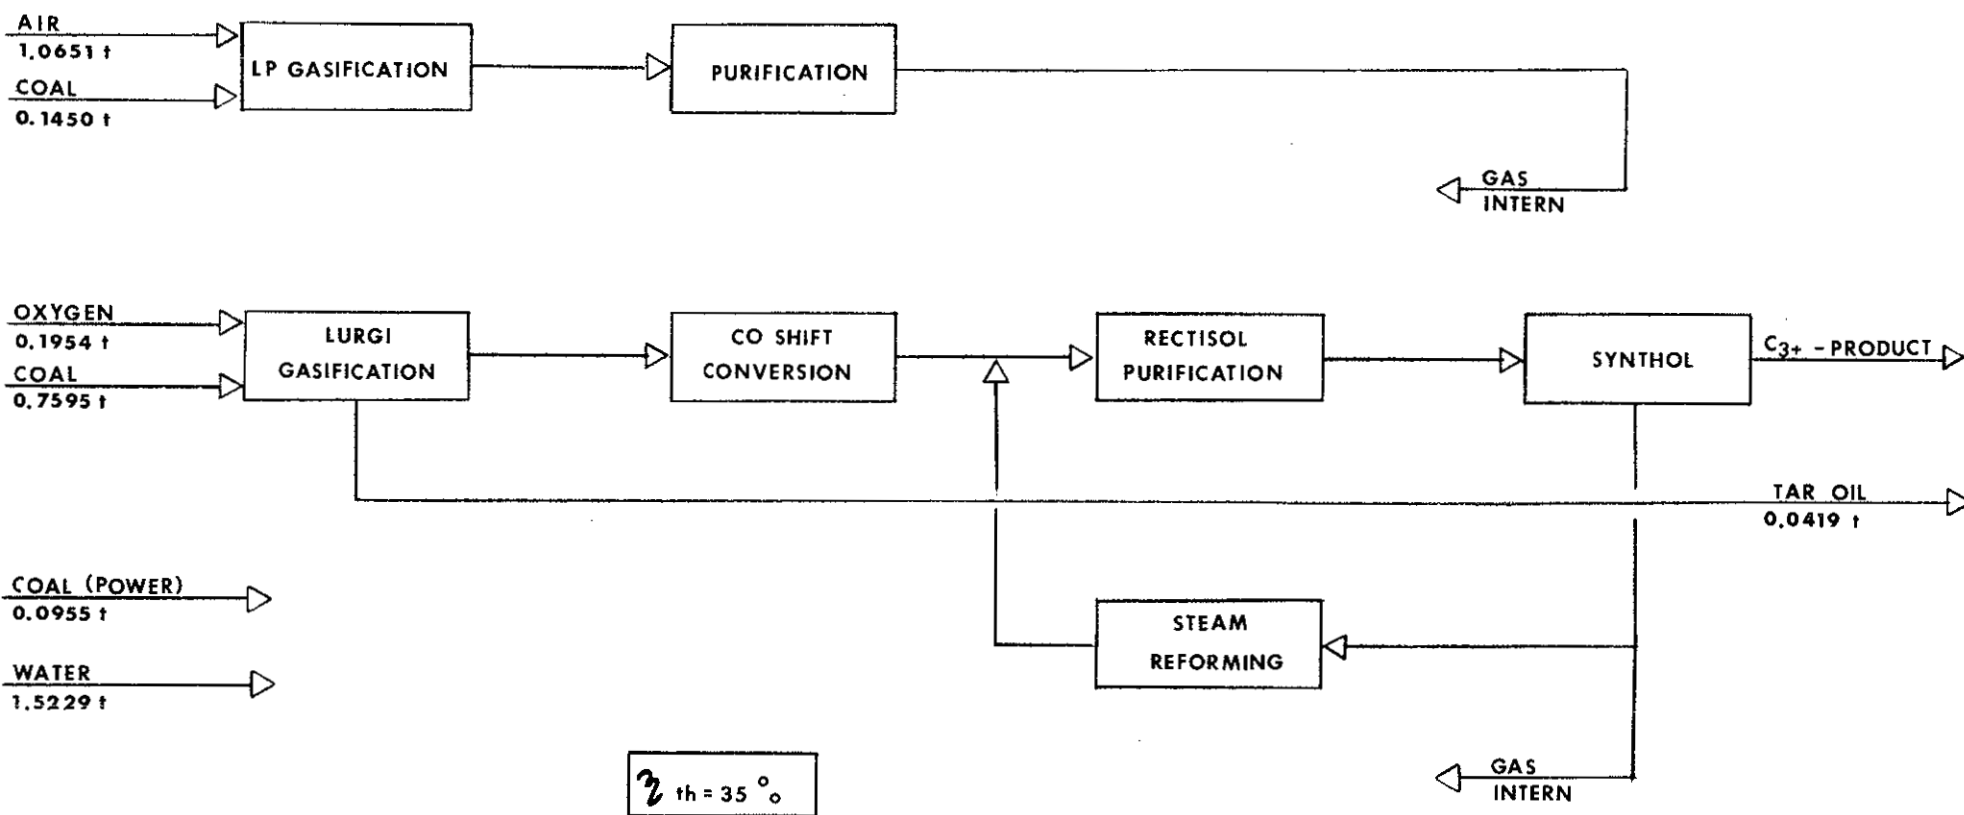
AIR
1,0651 t
COAL
0.1450 t
LP GASIFICATION
PURIFICATION
GAS
INTERN

OXYGEN
0,1954 t
COAL
0,7595 t
LURGI
GASIFICATION
CO SHIFT
CONVERSION
RECTISOL
PURIFICATION
SYNTHOL
$C_{3+}$ - PRODUCT
TAR OIL
0,0419 t

COAL (POWER)
0.0955 t

WATER
1.5229 t

STEAM
REFORMING

GAS
INTERN

$\eta$ th = 35 %